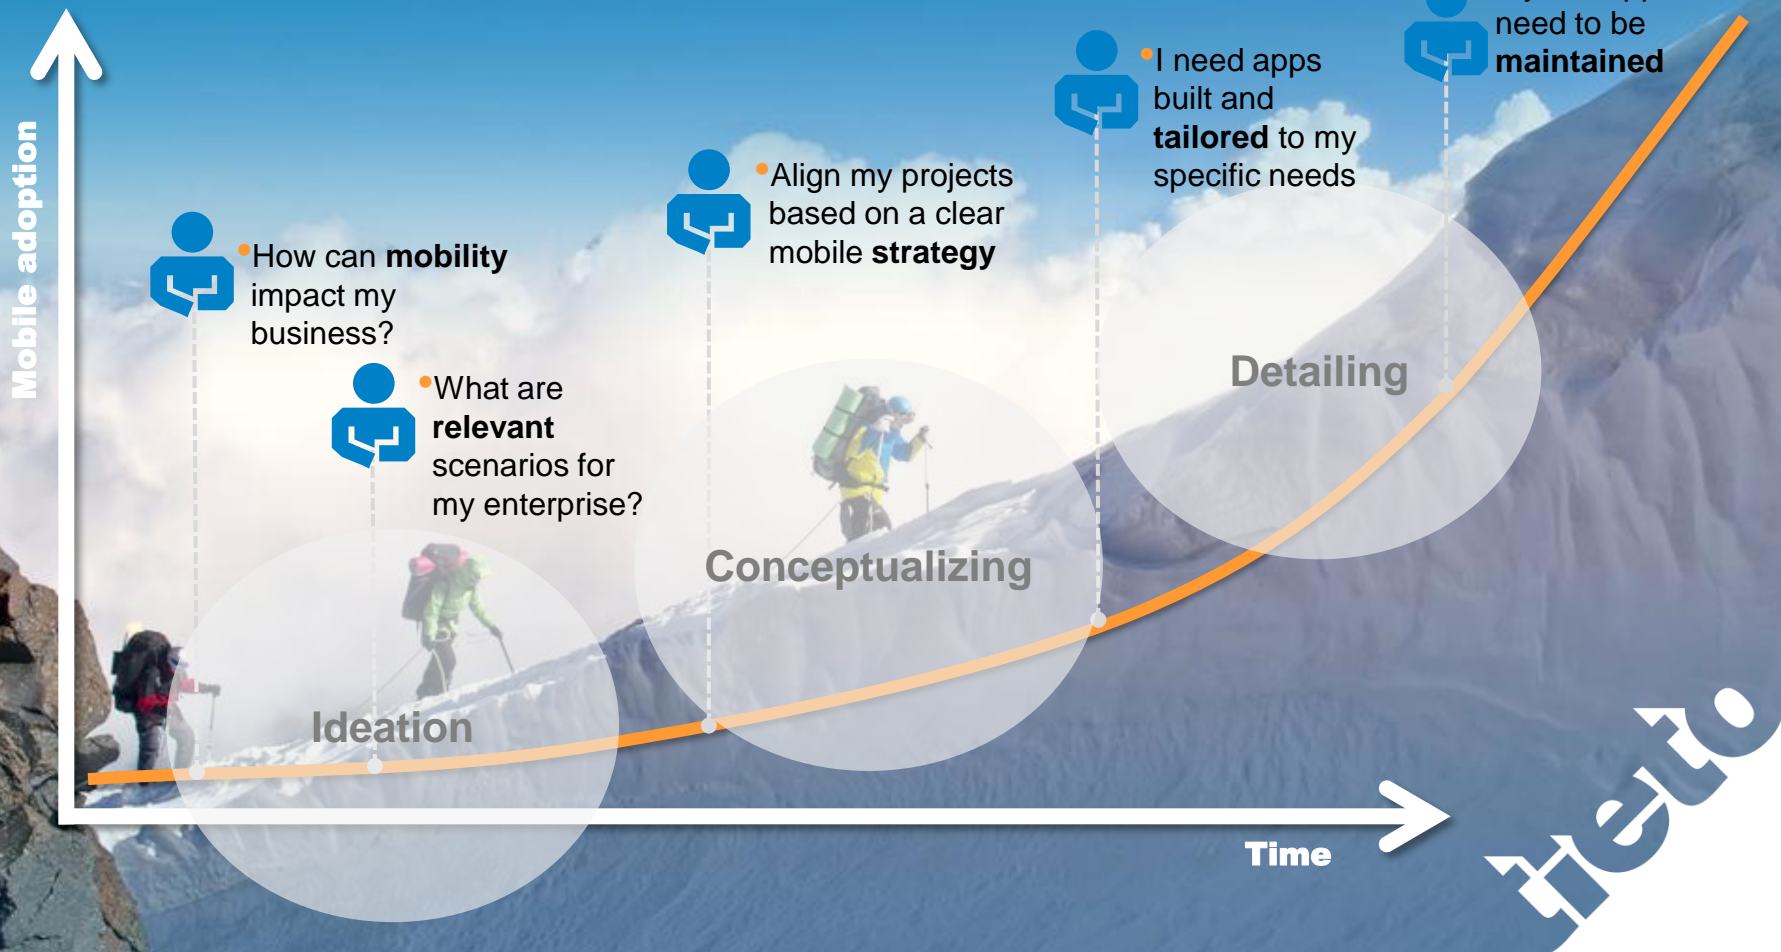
Mobile adoption

How can **mobility** impact my business?

What are **relevant** scenarios for my enterprise?

Align my projects based on a clear mobile **strategy**

I need apps built and **tailored** to my specific needs

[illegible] need to be **maintained**

Ideation

Conceptualizing

Detailing

Time

tieto